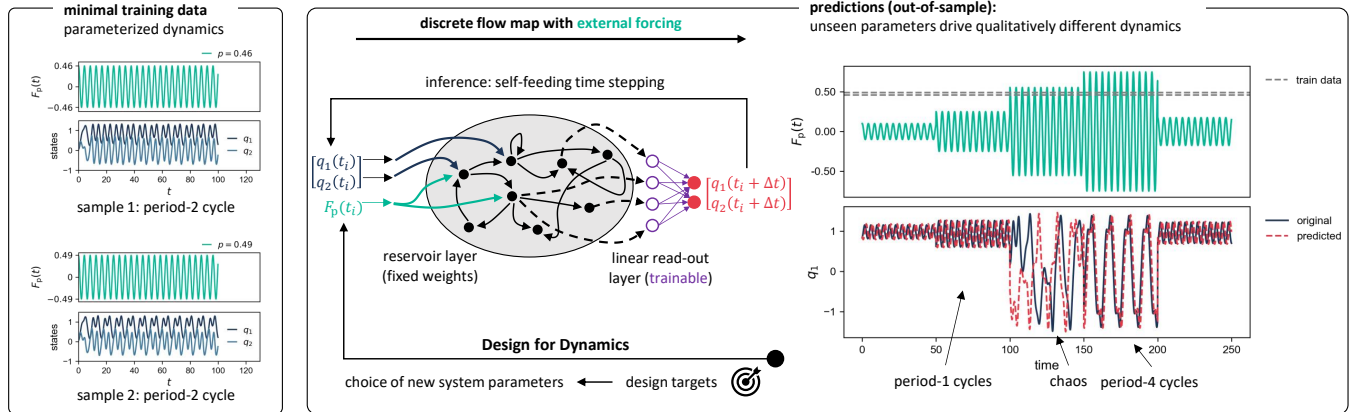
minimal training data
parameterized dynamics

$p = 0.46$

0.46
0
−0.46
$F_p(t)$

states
1
0
−1
$q_1$
$q_2$
0 20 40 60 80 100 120
$t$

sample 1: period-2 cycle

$p = 0.49$

0.49
0
−0.49
$F_p(t)$

states
1
0
−1
$q_1$
$q_2$
0 20 40 60 80 100 120
$t$

sample 2: period-2 cycle

discrete flow map with external forcing

inference: self-feeding time stepping

$\begin{bmatrix} q_1(t_i) \\ q_2(t_i) \end{bmatrix}$

$F_p(t_i)$

$\begin{bmatrix} q_1(t_i + \Delta t) \\ q_2(t_i + \Delta t) \end{bmatrix}$

reservoir layer
(fixed weights)

linear read-out
layer (trainable)

Design for Dynamics

choice of new system parameters ← design targets

predictions (out-of-sample):
unseen parameters drive qualitatively different dynamics

train data

0.50
0.00
-0.50
$F_p(t)$

original
predicted

1
0
−1
$q_1$

0 50 100 150 200 250
time

period-1 cycles
chaos
period-4 cycles